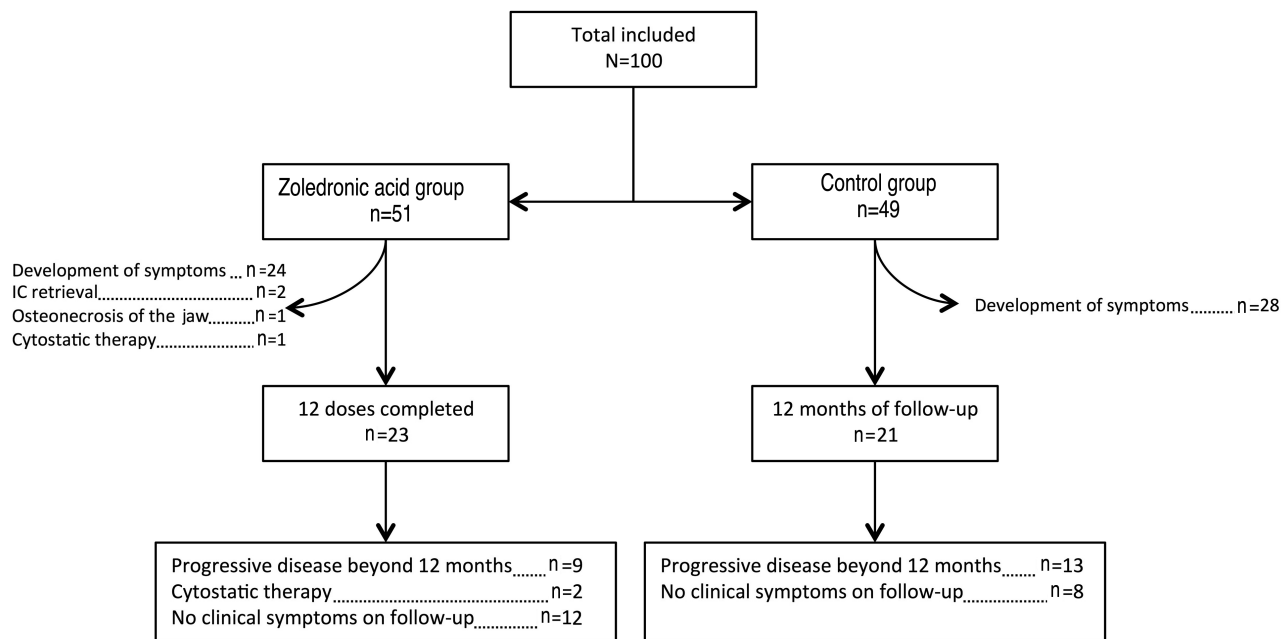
Total included
N=100

Zoledronic acid group
n=51

Control group
n=49

Development of symptoms ... n=24
IC retrieval.................................... n=2
Osteonecrosis of the jaw........... n=1
Cytostatic therapy...................... n=1

Development of symptoms......... n=28

12 doses completed
n=23

12 months of follow-up
n=21

Progressive disease beyond 12 months....... n=9
Cytostatic therapy.................................... n=2
No clinical symptoms on follow-up............. n=12

Progressive disease beyond 12 months....... n=13
No clinical symptoms on follow-up................. n=8